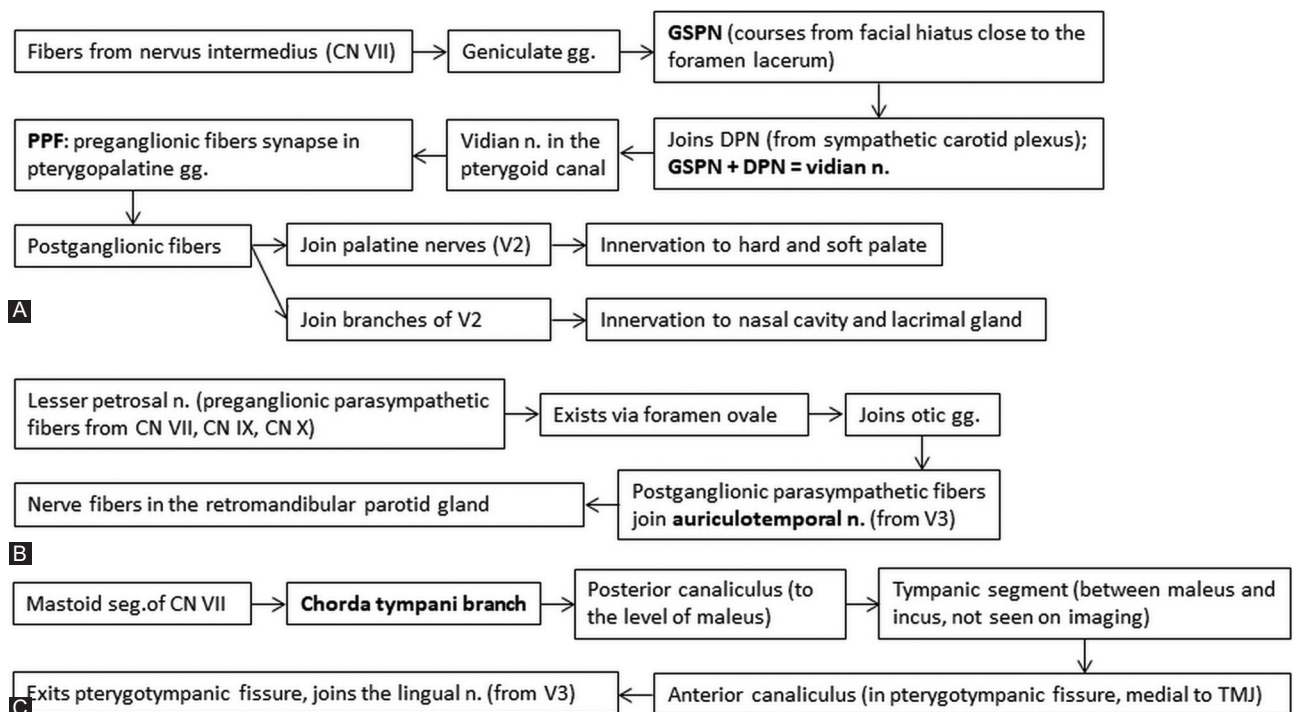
Fibers from nervus intermedius (CN VII) → Geniculate gg. → **GSPN** (courses from facial hiatus close to the foramen lacerum)

Joins DPN (from sympathetic carotid plexus); **GSPN + DPN = vidian n.** → Vidian n. in the pterygoid canal → **PPF**: preganglionic fibers synapse in pterygopalatine gg.

Postganglionic fibers → Join palatine nerves (V2) → Innervation to hard and soft palate

Postganglionic fibers → Join branches of V2 → Innervation to nasal cavity and lacrimal gland

A

Lesser petrosal n. (preganglionic parasympathetic fibers from CN VII, CN IX, CN X) → Exists via foramen ovale → Joins otic gg.

Postganglionic parasympathetic fibers join **auriculotemporal n.** (from V3) → Nerve fibers in the retromandibular parotid gland

B

Mastoid seg.of CN VII → **Chorda tympani branch** → Posterior canaliculus (to the level of maleus) → Tympanic segment (between maleus and incus, not seen on imaging)

Anterior canaliculus (in pterygotympanic fissure, medial to TMJ) → Exits pterygotympanic fissure, joins the lingual n. (from V3)

C